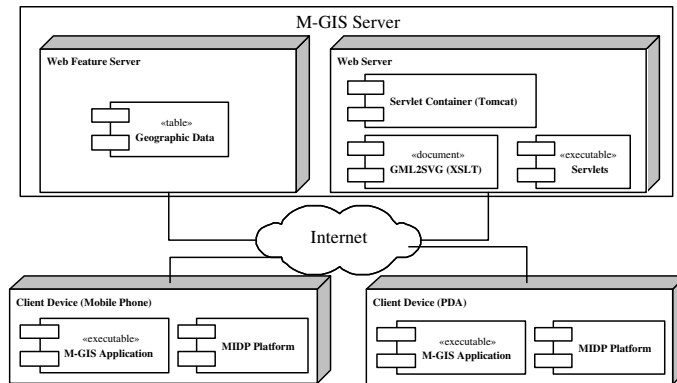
M-GIS Server

Web Feature Server

«table»
Geographic Data

Web Server

Servlet Container (Tomcat)

«document»
GML2SVG (XSLT)

«executable»
Servlets

Internet

Client Device (Mobile Phone)

«executable»
M-GIS Application

MIDP Platform

Client Device (PDA)

«executable»
M-GIS Application

MIDP Platform